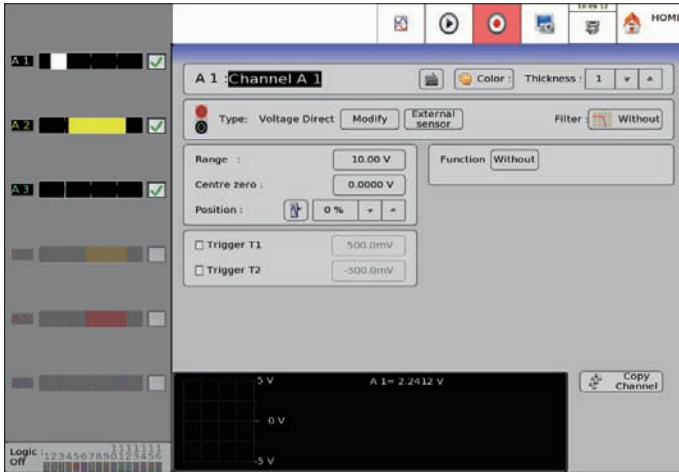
HOME

A 1

A 2

A 3

A 1 :Channel A 1

Color :

Thickness : 1

Type: Voltage Direct

Modify

External sensor

Filter :

Without

Range :

10.00 V

Centre zero :

0.0000 V

Position :

0 %

Function

Without

Trigger T1

500.0mV

Trigger T2

-500.0mV

5 V

A 1= 2.2412 V

0 V

-5 V

Copy Channel

Logic Off

1234567890123456